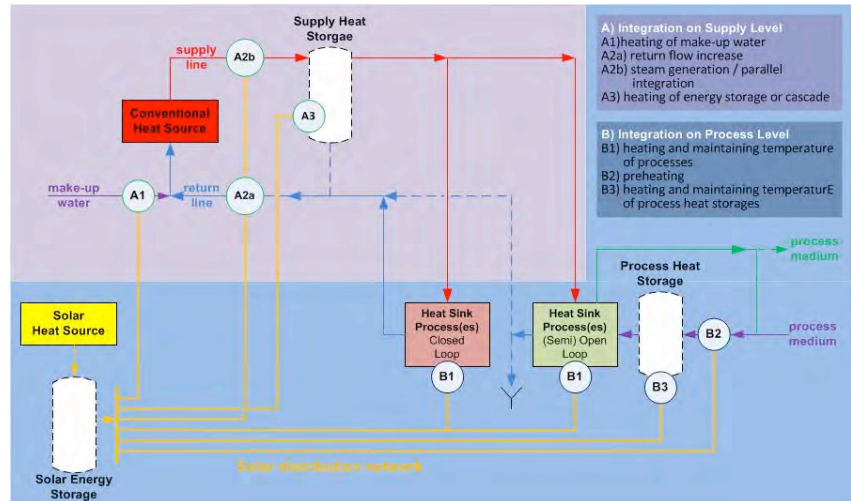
Supply Heat Storgae

supply line

A2b

A3

Conventional Heat Source

make-up water

A1

return line

A2a

A) Integration on Supply Level
A1)heating of make-up water
A2a) return flow increase
A2b) steam generation / parallel integration
A3) heating of energy storage or cascade

B) Integration on Process Level
B1) heating and maintaining temperature of processes
B2) preheating
B3) heating and maintaining temperaturE of process heat storages

process medium

Process Heat Storage

Solar Heat Source

Heat Sink Process(es) Closed Loop

Heat Sink Process(es) (Semi) Open Loop

B2

process medium

B1

B1

B3

Solar Energy Storage

Solar distribution network